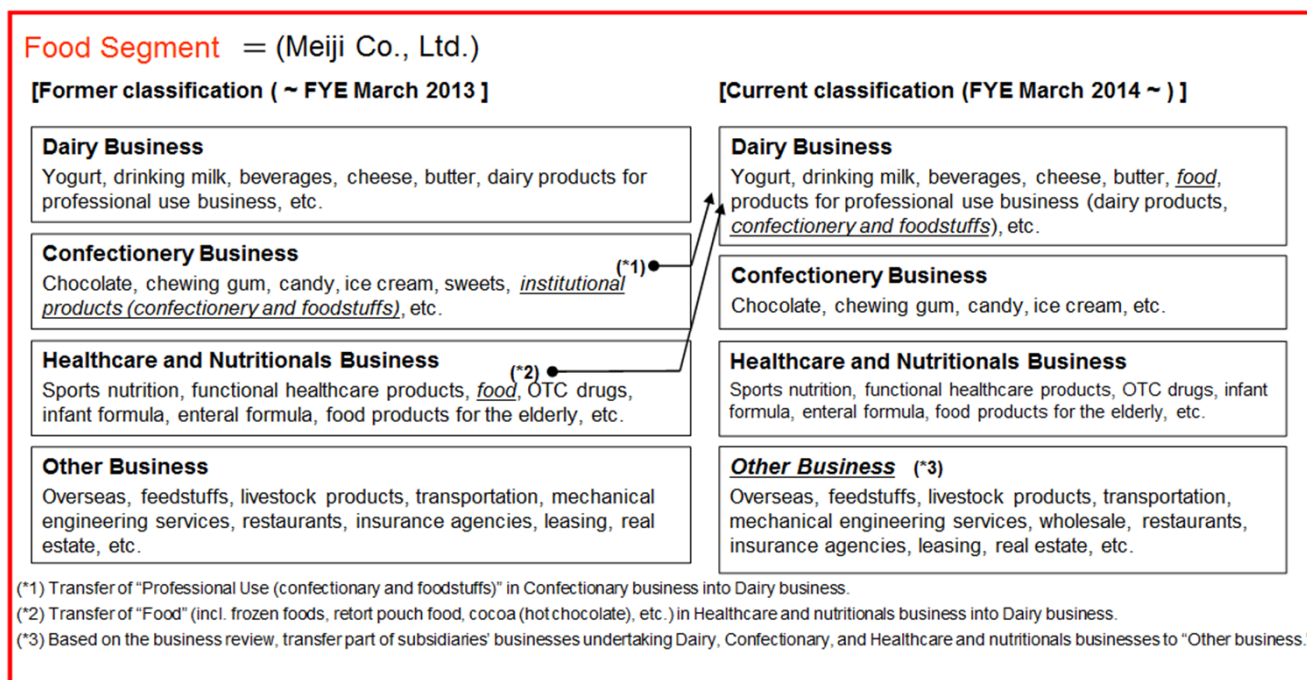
Food Segment ＝(Meiji Co., Ltd.)

[Former classification ( ~ FYE March 2013 ]

Dairy Business
Yogurt, drinking milk, beverages, cheese, butter, dairy products for professional use business, etc.

Confectionery Business
Chocolate, chewing gum, candy, ice cream, sweets, institutional products (confectionery and foodstuffs), etc.

(*1)

Healthcare and Nutritionals Business
Sports nutrition, functional healthcare products, food, OTC drugs, infant formula, enteral formula, food products for the elderly, etc.

(*2)

Other Business
Overseas, feedstuffs, livestock products, transportation, mechanical engineering services, restaurants, insurance agencies, leasing, real estate, etc.

[Current classification (FYE March 2014 ~ ) ]

Dairy Business
Yogurt, drinking milk, beverages, cheese, butter, food, products for professional use business (dairy products, confectionery and foodstuffs), etc.

Confectionery Business
Chocolate, chewing gum, candy, ice cream, etc.

Healthcare and Nutritionals Business
Sports nutrition, functional healthcare products, OTC drugs, infant formula, enteral formula, food products for the elderly, etc.

Other Business (*3)
Overseas, feedstuffs, livestock products, transportation, mechanical engineering services, wholesale, restaurants, insurance agencies, leasing, real estate, etc.

(*1) Transfer of "Professional Use (confectionary and foodstuffs)" in Confectionary business into Dairy business.
(*2) Transfer of "Food" (incl. frozen foods, retort pouch food, cocoa (hot chocolate), etc.) in Healthcare and nutritionals business into Dairy business.
(*3) Based on the business review, transfer part of subsidiaries' businesses undertaking Dairy, Confectionary, and Healthcare and nutritionals businesses to "Other business."